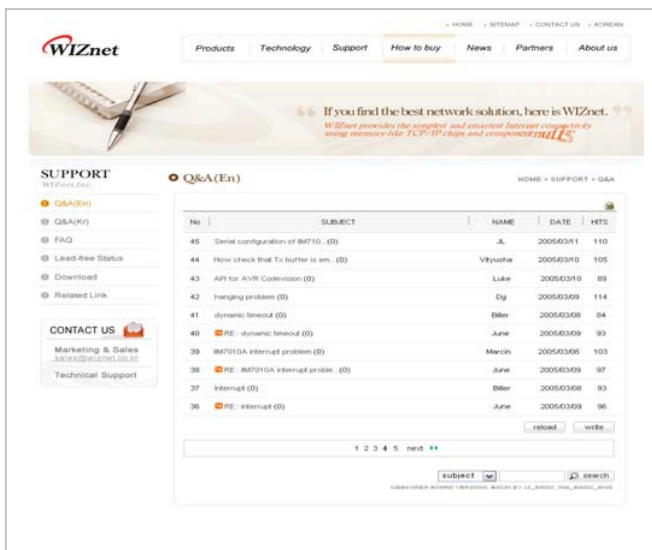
HOME · SITEMAP · CONTACT US · KOREAN

WIZnet

Products Technology Support How to buy News Partners About us

If you find the best network solution, here is WIZnet.

WIZnet provides the simplest and smartest Internet connectivity using memory-like TCP/IP chips and components

SUPPORT
WIZnet,Inc.

Q&A(En)
Q&A(Kr)
FAQ
Lead-free Status
Download
Related Link

CONTACT US

Marketing & Sales
sales@wiznet.co.kr

Technical Support

Q&A(En)

HOME > SUPPORT > Q&A

| No | SUBJECT | NAME | DATE | HITS |
|---|---|---|---|---|
| 45 | Serial configuration of IIM710...(0) | JL | 2005/03/11 | 110 |
| 44 | How check that Tx buffer is em...(0) | Vityusha | 2005/03/10 | 105 |
| 43 | API for AVR Codevision (0) | Luke | 2005/03/10 | 89 |
| 42 | hanging problem (0) | Dg | 2005/03/09 | 114 |
| 41 | dynamic timeout (0) | Biller | 2005/03/08 | 84 |
| 40 | RE : dynamic timeout (0) | June | 2005/03/09 | 93 |
| 39 | IIM7010A interrupt problem (0) | Marcin | 2005/03/08 | 103 |
| 38 | RE : IIM7010A interrupt proble...(0) | June | 2005/03/09 | 97 |
| 37 | interrupt (0) | Biller | 2005/03/08 | 93 |
| 36 | RE : interrupt (0) | June | 2005/03/09 | 96 |

reload write

1 2 3 4 5 next

subject search

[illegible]